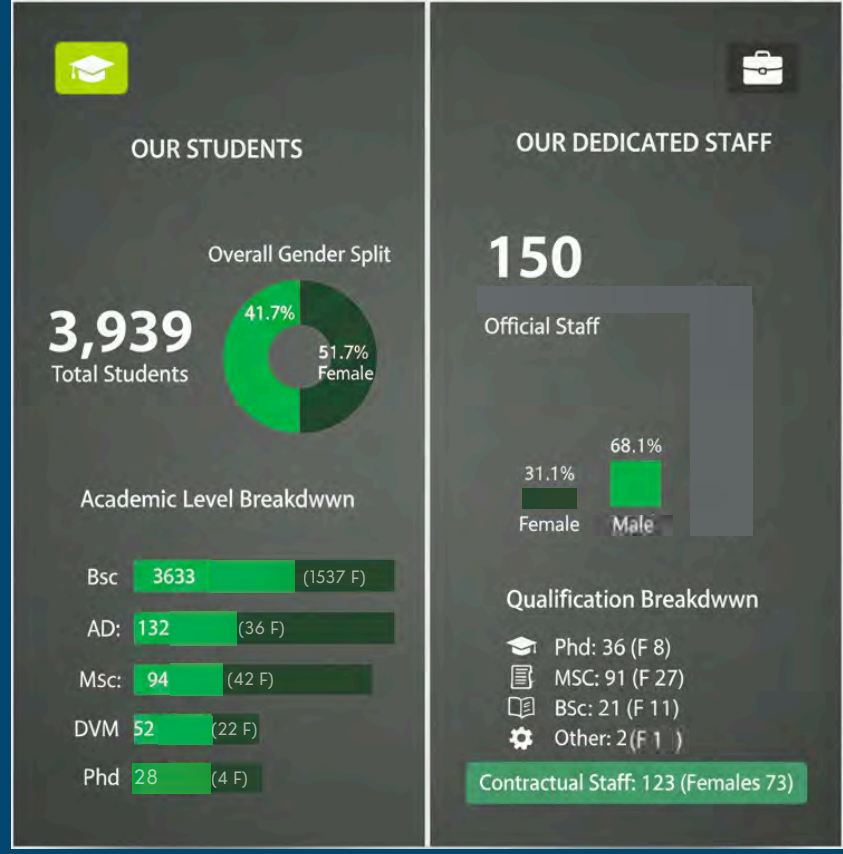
OUR STUDENTS

Overall Gender Split

3,939
Total Students

41.7%

51.7%
Female

Academic Level Breakdwwn

Bsc 3633 (1537 F)

AD: 132 (36 F)

Msc: 94 (42 F)

DVM 52 (22 F)

Phd 28 (4 F)

OUR DEDICATED STAFF

150

Official Staff

31.1%
Female

68.1%
Male

Qualification Breakdwwn

Phd: 36 (F 8)

MSC: 91 (F 27)

BSc: 21 (F 11)

Other: 2(F 1 )

Contractual Staff: 123 (Females 73)